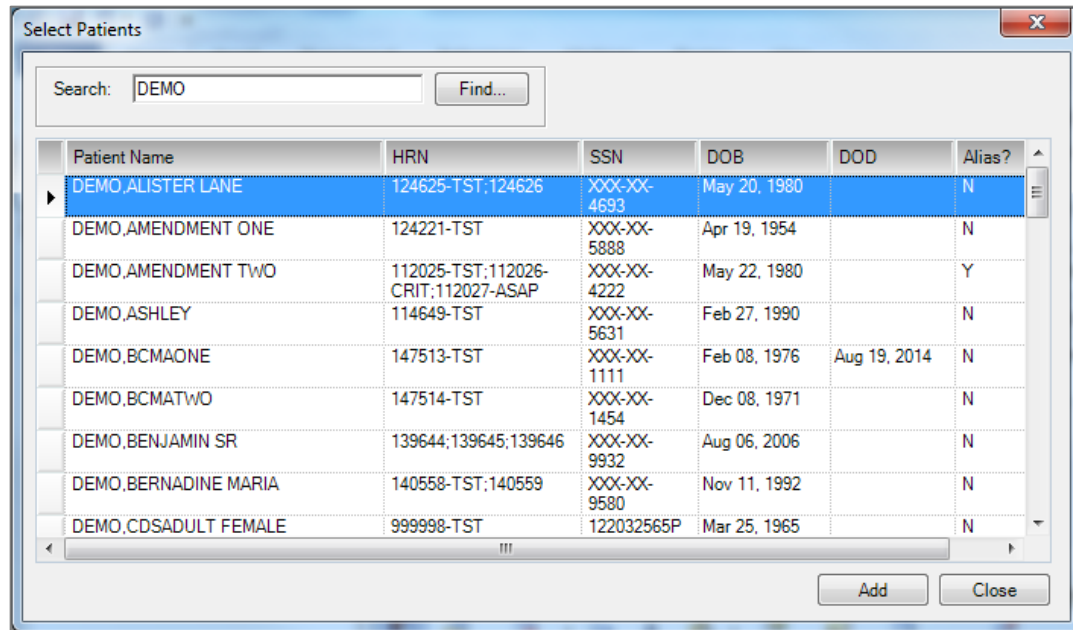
Select Patients

Search: DEMO Find...

| Patient Name | HRN | SSN | DOB | DOD | Alias? |
|---|---|---|---|---|---|
| DEMO,ALISTER LANE | 124625-TST;124626 | XXX-XX-4693 | May 20, 1980 | | N |
| DEMO,AMENDMENT ONE | 124221-TST | XXX-XX-5888 | Apr 19, 1954 | | N |
| DEMO,AMENDMENT TWO | 112025-TST;112026-CRIT;112027-ASAP | XXX-XX-4222 | May 22, 1980 | | Y |
| DEMO,ASHLEY | 114649-TST | XXX-XX-5631 | Feb 27, 1990 | | N |
| DEMO,BCMAONE | 147513-TST | XXX-XX-1111 | Feb 08, 1976 | Aug 19, 2014 | N |
| DEMO,BCMATWO | 147514-TST | XXX-XX-1454 | Dec 08, 1971 | | N |
| DEMO,BENJAMIN SR | 139644;139645;139646 | XXX-XX-9932 | Aug 06, 2006 | | N |
| DEMO,BERNADINE MARIA | 140558-TST;140559 | XXX-XX-9580 | Nov 11, 1992 | | N |
| DEMO,CDSADULT FEMALE | 999998-TST | 122032565P | Mar 25, 1965 | | N |

Add Close